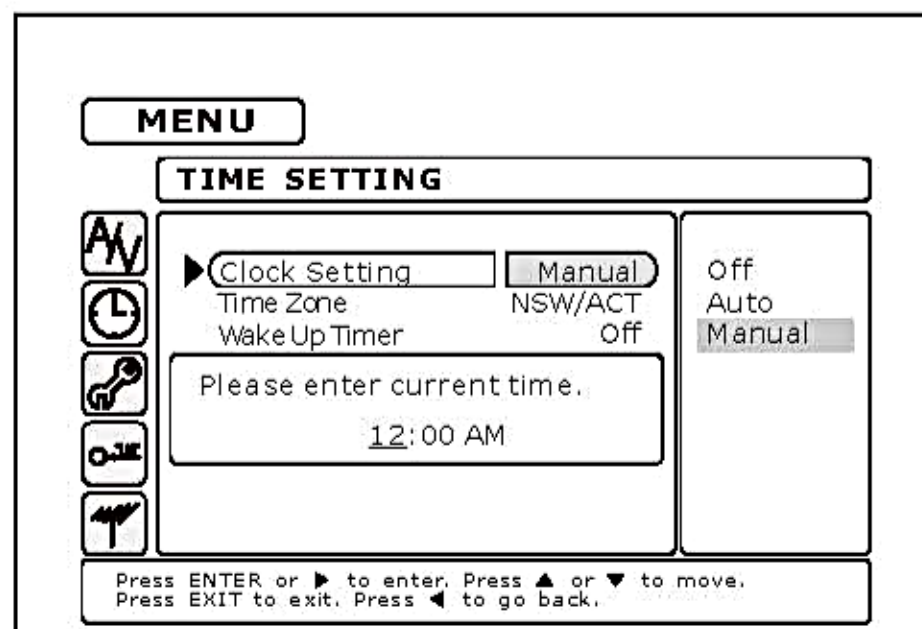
MENU

TIME SETTING

A/V

Clock Setting Manual
Time Zone NSW/ACT
Wake Up Timer Off

Please enter current time.
12:00 AM

Off
Auto
Manual

Press ENTER or ▶ to enter. Press ▲ or ▼ to move.
Press EXIT to exit. Press ◀ to go back.